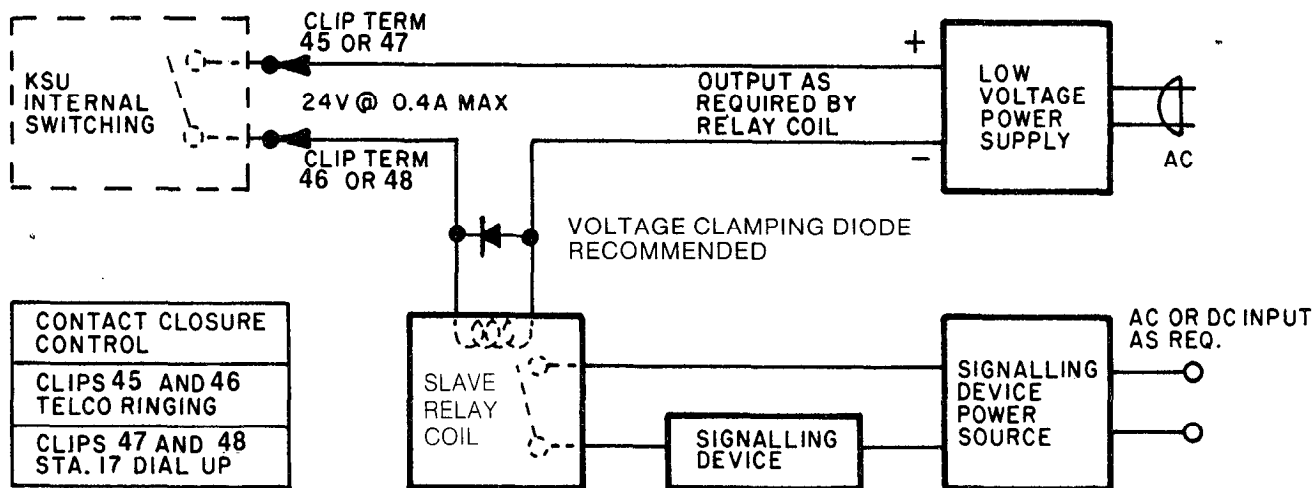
KSU INTERNAL SWITCHING

CLIP TERM 45 OR 47

24V @ 0.4A MAX

CLIP TERM 46 OR 48

OUTPUT AS REQUIRED BY RELAY COIL

+

−

LOW VOLTAGE POWER SUPPLY

AC

VOLTAGE CLAMPING DIODE RECOMMENDED

| CONTACT CLOSURE CONTROL |
|---|
| CLIPS 45 AND 46 TELCO RINGING |
| CLIPS 47 AND 48 STA. 17 DIAL UP |

SLAVE RELAY COIL

SIGNALLING DEVICE

SIGNALLING DEVICE POWER SOURCE

AC OR DC INPUT AS REQ.